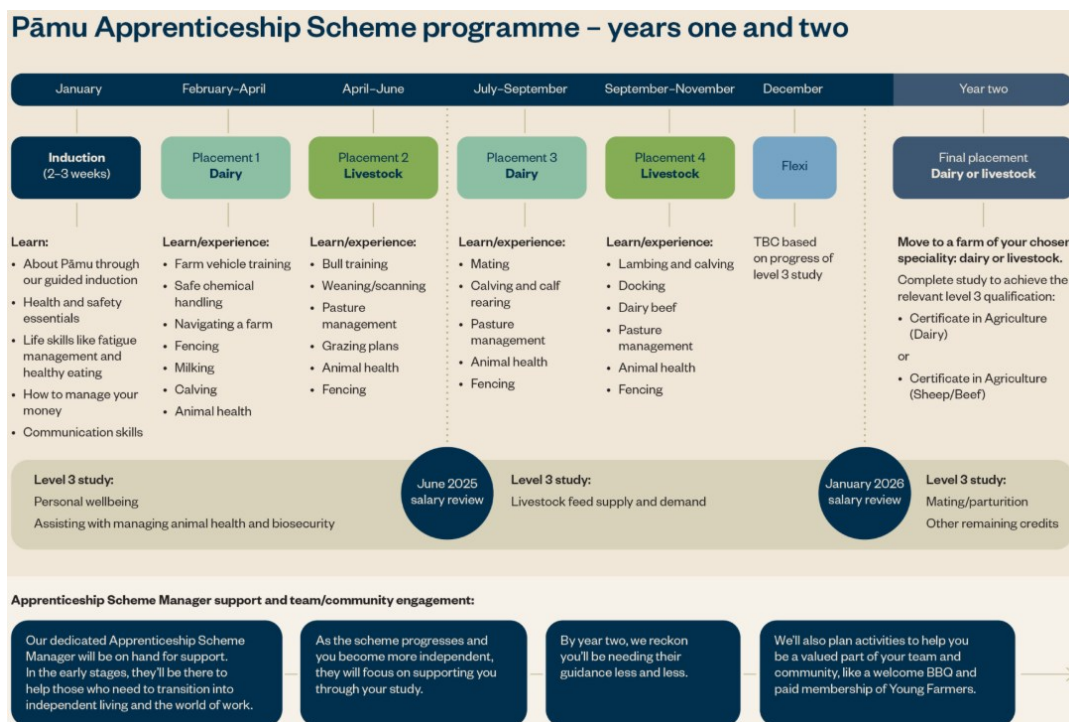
Pāmu Apprenticeship Scheme programme – years one and two

January | February–April | April–June | July–September | September–November | December | Year two

Induction (2–3 weeks)

Learn:
- About Pāmu through our guided induction
- Health and safety essentials
- Life skills like fatigue management and healthy eating
- How to manage your money
- Communication skills

Placement 1 Dairy

Learn/experience:
- Farm vehicle training
- Safe chemical handling
- Navigating a farm
- Fencing
- Milking
- Calving
- Animal health

Placement 2 Livestock

Learn/experience:
- Bull training
- Weaning/scanning
- Pasture management
- Grazing plans
- Animal health
- Fencing

Placement 3 Dairy

Learn/experience:
- Mating
- Calving and calf rearing
- Pasture management
- Animal health
- Fencing

Placement 4 Livestock

Learn/experience:
- Lambing and calving
- Docking
- Dairy beef
- Pasture management
- Animal health
- Fencing

Flexi

TBC based on progress of level 3 study

Final placement Dairy or livestock

Move to a farm of your chosen speciality: dairy or livestock.
Complete study to achieve the relevant level 3 qualification:
- Certificate in Agriculture (Dairy)
or
- Certificate in Agriculture (Sheep/Beef)

Level 3 study:
Personal wellbeing
Assisting with managing animal health and biosecurity

June 2025 salary review

Level 3 study:
Livestock feed supply and demand

January 2026 salary review

Level 3 study:
Mating/parturition
Other remaining credits

Apprenticeship Scheme Manager support and team/community engagement:

Our dedicated Apprenticeship Scheme Manager will be on hand for support. In the early stages, they'll be there to help those who need to transition into independent living and the world of work.

As the scheme progresses and you become more independent, they will focus on supporting you through your study.

By year two, we reckon you'll be needing their guidance less and less.

We'll also plan activities to help you be a valued part of your team and community, like a welcome BBQ and paid membership of Young Farmers.